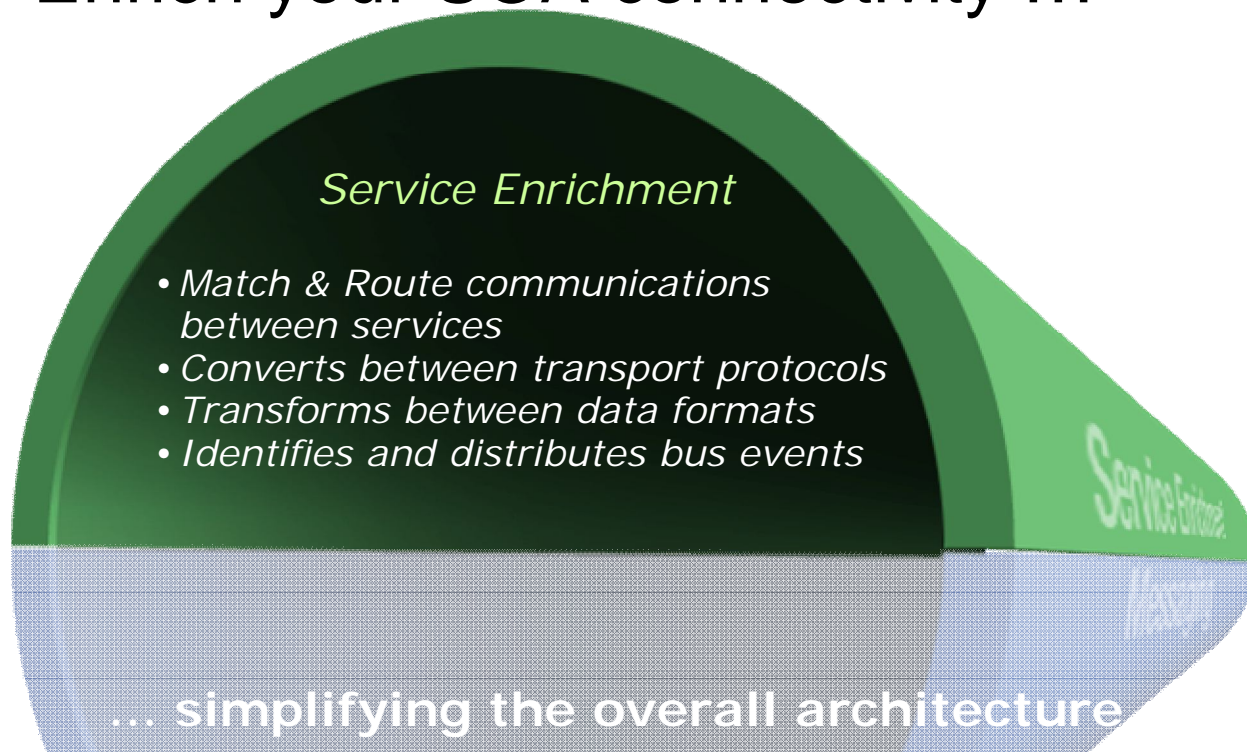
Enrich your SOA connectivity ...

Service Enrichment

• Match & Route communications between services
• Converts between transport protocols
• Transforms between data formats
• Identifies and distributes bus events

Service Enrichment

Messaging

... simplifying the overall architecture